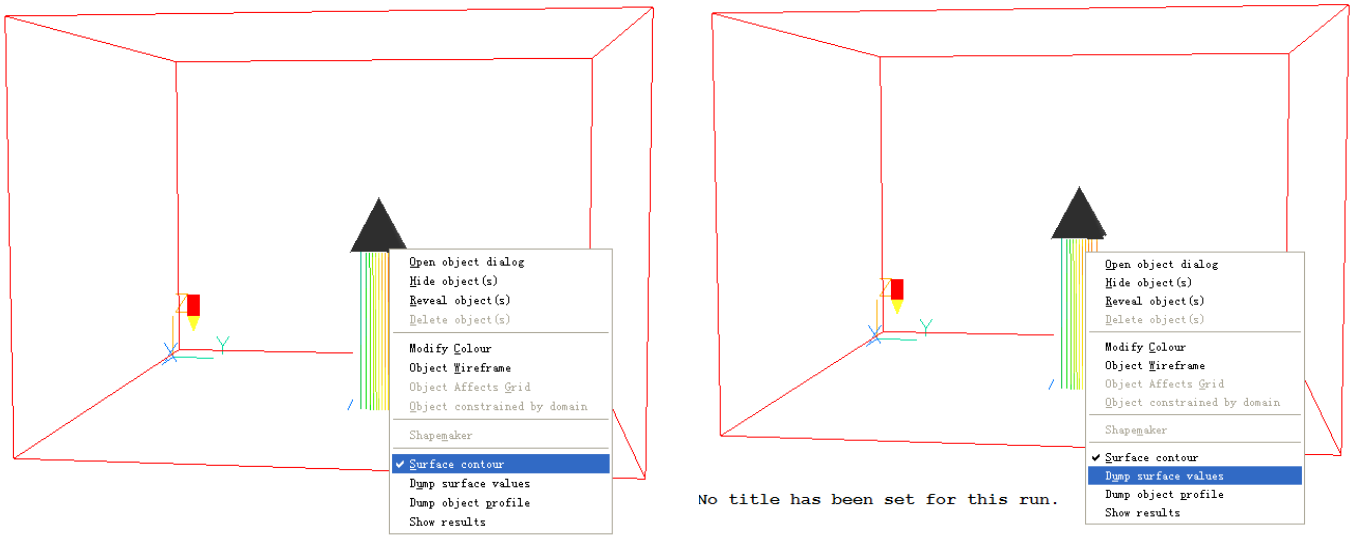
Open object dialog
Hide object(s)
Reveal object(s)
Delete object(s)
Modify Colour
Object Wireframe
Object Affects Grid
Object constrained by domain
Shapemaker
✔ Surface contour
Dump surface values
Dump object profile
Show results

Open object dialog
Hide object(s)
Reveal object(s)
Delete object(s)
Modify Colour
Object Wireframe
Object Affects Grid
Object constrained by domain
Shapemaker
✔ Surface contour
Dump surface values
Dump object profile
Show results

No title has been set for this run.